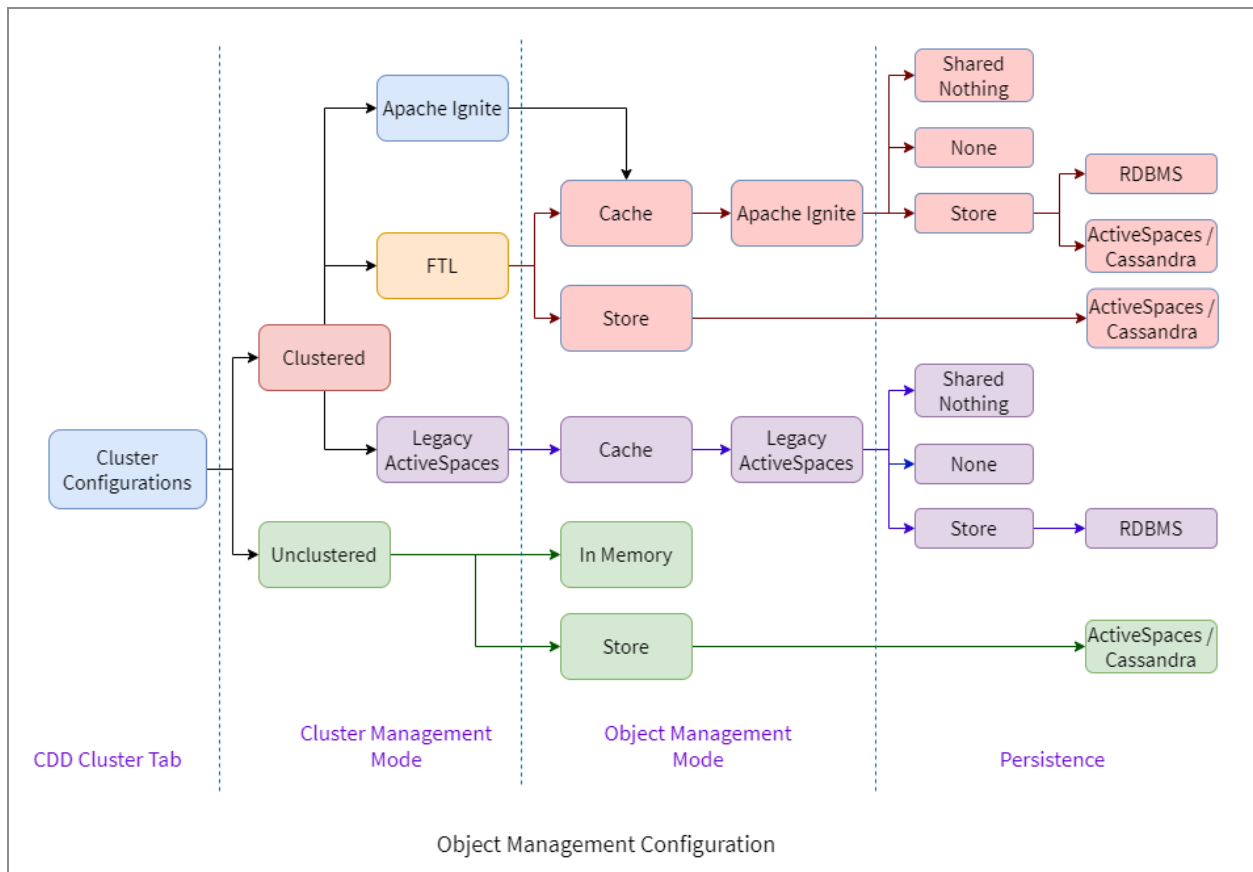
Cluster Configurations

Clustered

Apache Ignite

FTL

Legacy ActiveSpaces

Unclustered

Cache

Apache Ignite

Store

Cache

Legacy ActiveSpaces

In Memory

Store

Shared Nothing

None

Store

RDBMS

ActiveSpaces / Cassandra

ActiveSpaces / Cassandra

Shared Nothing

None

Store

RDBMS

ActiveSpaces / Cassandra

CDD Cluster Tab

Cluster Management Mode

Object Management Mode

Persistence

Object Management Configuration